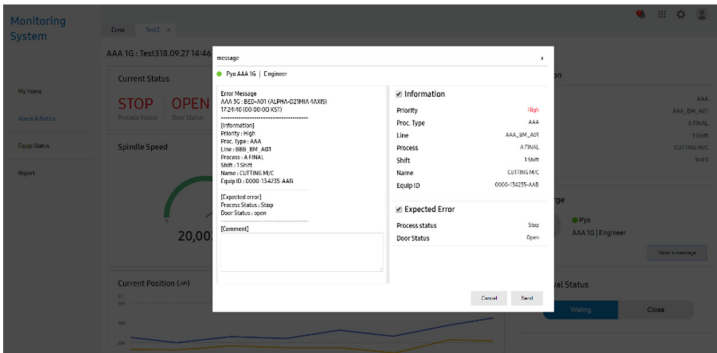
Monitoring System

Error Test3 ×

My Home
Alarm & Notice
Equip Status
Report

AAA 1G : Test318.09.27 14:46

Current Status

STOP OPEN
Process Status Door Status

Spindle Speed

20,00

Current Position (μm)

message ×

Pyo AAA 1G | Engineer

Error Message
AAA 1G : BED-A01 (ALPHA-021MIA-VAXIS)
17:21:10 (00:00:00 KST)
-----------------------------------
[Information]
Priority : High
Proc. Type : AAA
Line : BBB_BM_A01
Process : A FINAL
Shift : 1 Shift
Name : CUTTING M/C
Equip ID : 0000-134235-AAB
-----------------------------------
[Expected error]
Process Status : Stop
Door Status : open
-----------------------------------
[Comment]

Information
| | |
|---|---|
| Priority | High |
| Proc. Type | AAA |
| Line | AAA_BM_A01 |
| Process | A FINAL |
| Shift | 1 Shift |
| Name | CUTTING M/C |
| Equip ID | 0000-134235-AAB |

Expected Error
| | |
|---|---|
| Process status | Stop |
| Door Status | Open |

Cancel Send

AAA
AAA_BM_A01
A FINAL
1 Shift
CUTTING M/C
Test3

Pyo
AAA 1G | Engineer
Send a message

Status
Waiting Close